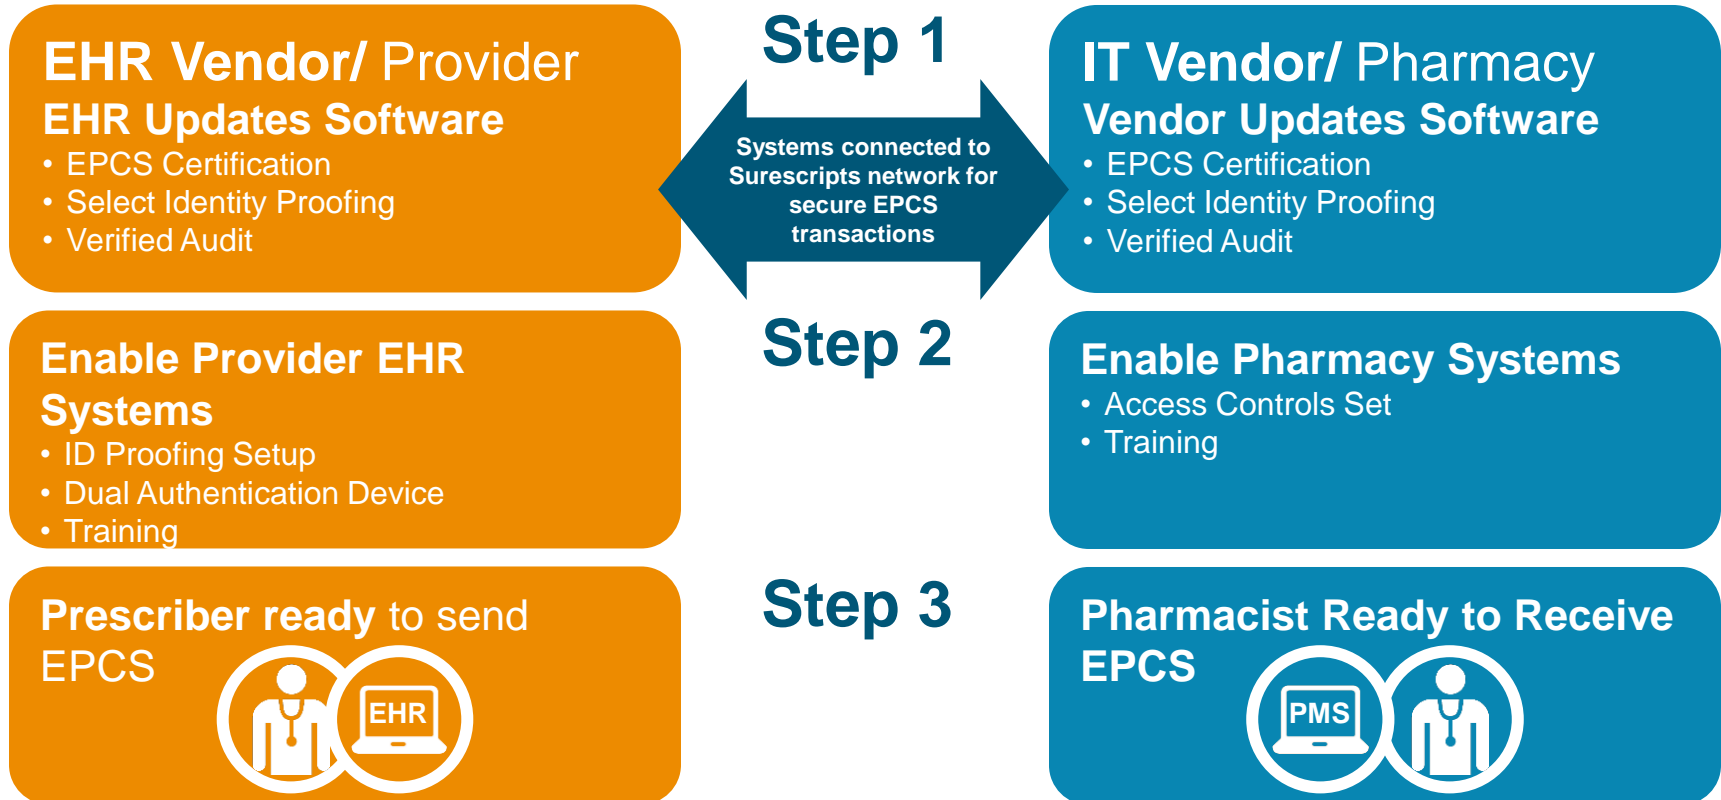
EHR Vendor/ Provider
EHR Updates Software
• EPCS Certification
• Select Identity Proofing
• Verified Audit

Step 1

Systems connected to Surescripts network for secure EPCS transactions

IT Vendor/ Pharmacy
Vendor Updates Software
• EPCS Certification
• Select Identity Proofing
• Verified Audit

Enable Provider EHR Systems
• ID Proofing Setup
• Dual Authentication Device
• Training

Step 2

Enable Pharmacy Systems
• Access Controls Set
• Training

Prescriber ready to send EPCS

EHR

Step 3

Pharmacist Ready to Receive EPCS

PMS